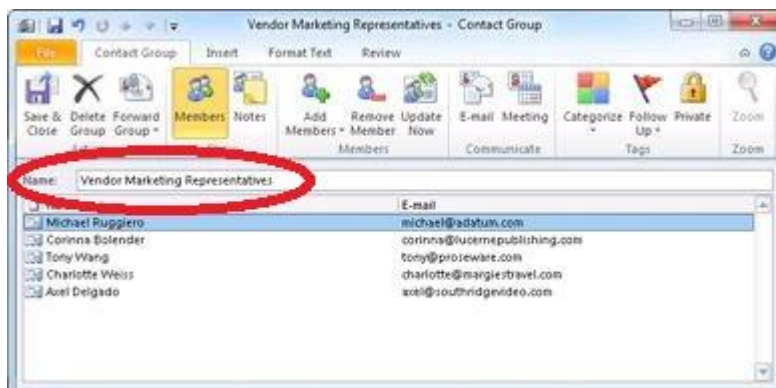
Vendor Marketing Representatives - Contact Group

File | Contact Group | Insert | Format Text | Review

Save & Close | Delete Group | Forward Group | Members | Notes | Add Members | Remove Member | Update Now | E-mail | Meeting | Categorize | Follow Up | Private | Zoom

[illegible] | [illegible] | Members | Communicate | Tags | Zoom

Name: Vendor Marketing Representatives

| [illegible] | E-mail |
|---|---|
| Michael Ruggiero | michael@adatum.com |
| Corinna Bolender | corinna@lucernepublishing.com |
| Tony Wang | tony@proseware.com |
| Charlotte Weiss | charlotte@margiestravel.com |
| Axel Delgado | axel@southridgevideo.com |